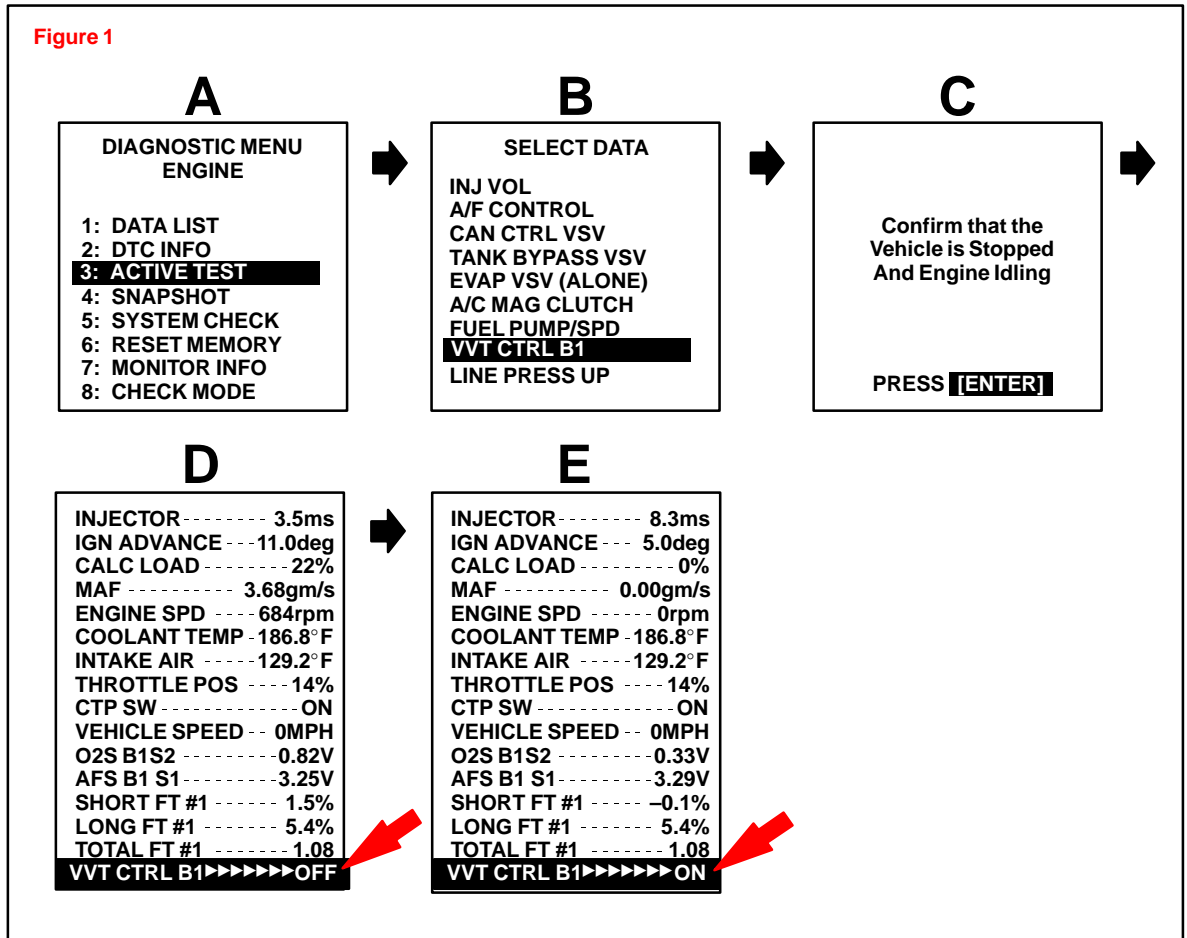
Figure 1

A

DIAGNOSTIC MENU
ENGINE

1: DATA LIST
2: DTC INFO
3: ACTIVE TEST
4: SNAPSHOT
5: SYSTEM CHECK
6: RESET MEMORY
7: MONITOR INFO
8: CHECK MODE

B

SELECT DATA

INJ VOL
A/F CONTROL
CAN CTRL VSV
TANK BYPASS VSV
EVAP VSV (ALONE)
A/C MAG CLUTCH
FUEL PUMP/SPD
VVT CTRL B1
LINE PRESS UP

C

Confirm that the Vehicle is Stopped And Engine Idling

PRESS [ENTER]

D

INJECTOR--------- 3.5ms
IGN ADVANCE---11.0deg
CALC LOAD---------22%
MAF ----------- 3.68gm/s
ENGINE SPD ---- 684rpm
COOLANT TEMP-186.8°F
INTAKE AIR -----129.2°F
THROTTLE POS ----14%
CTP SW---------------ON
VEHICLE SPEED-- 0MPH
O2S B1S2----------0.82V
AFS B1 S1----------3.25V
SHORT FT #1 ------- 1.5%
LONG FT #1 -------- 5.4%
TOTAL FT #1 ----------1.08
VVT CTRL B1▶▶▶▶▶▶▶OFF

E

INJECTOR--------- 8.3ms
IGN ADVANCE -- 5.0deg
CALC LOAD----------0%
MAF ---------- 0.00gm/s
ENGINE SPD ------- 0rpm
COOLANT TEMP-186.8°F
INTAKE AIR -----129.2°F
THROTTLE POS ----14%
CTP SW---------------ON
VEHICLE SPEED-- 0MPH
O2S B1S2----------0.33V
AFS B1 S1----------3.29V
SHORT FT #1 ------ –0.1%
LONG FT #1 -------- 5.4%
TOTAL FT #1 --------1.08
VVT CTRL B1▶▶▶▶▶▶▶ON